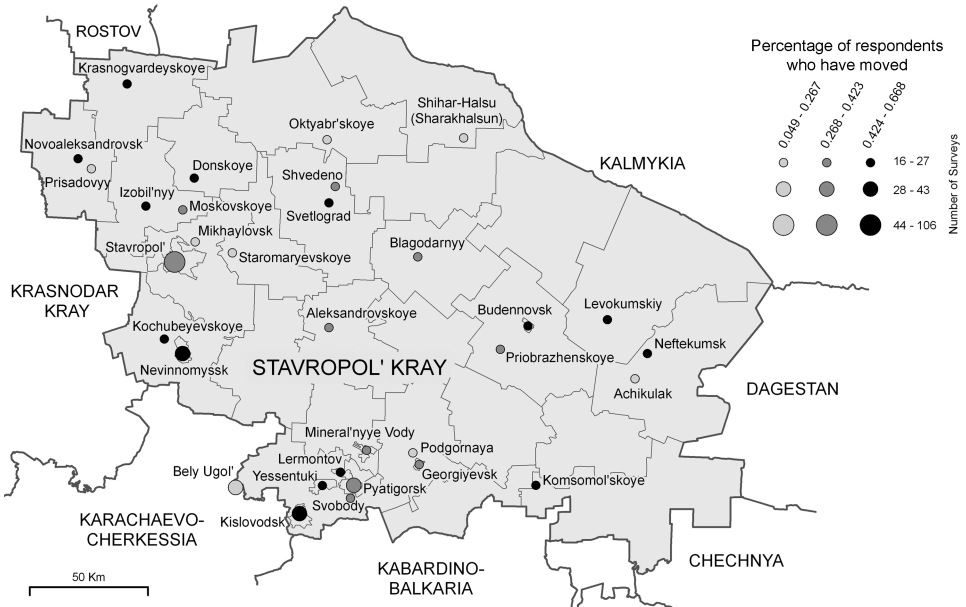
ROSTOV

Krasnogvardeyskoye

Novoaleksandrovsk

Prisadovyy

Donskoye

Izobil'nyy

Moskovskoye

Mikhaylovsk

Stavropol'

Staromaryevskoye

Oktyabr'skoye

Shihar-Halsu (Sharakhalsun)

Shvedeno

Svetlograd

Blagodarnyy

KALMYKIA

Percentage of respondents who have moved

0.049 - 0.267

0.268 - 0.423

0.424 - 0.668

16 - 27

28 - 43

44 - 106

Number of Surveys

KRASNODAR KRAY

Kochubeyevskoye

Nevinnomyssk

Aleksandrovskoye

STAVROPOL' KRAY

Budennovsk

Priobrazhenskoye

Levokumskiy

Neftekumsk

Achikulak

DAGESTAN

Mineral'nyye Vody

Podgornaya

Lermontov

Georgiyevsk

Bely Ugol'

Yessentuki

Pyatigorsk

Svobody

Kislovodsk

Komsomol'skoye

KARACHAEVO-CHERKESSIA

KABARDINO-BALKARIA

CHECHNYA

50 Km